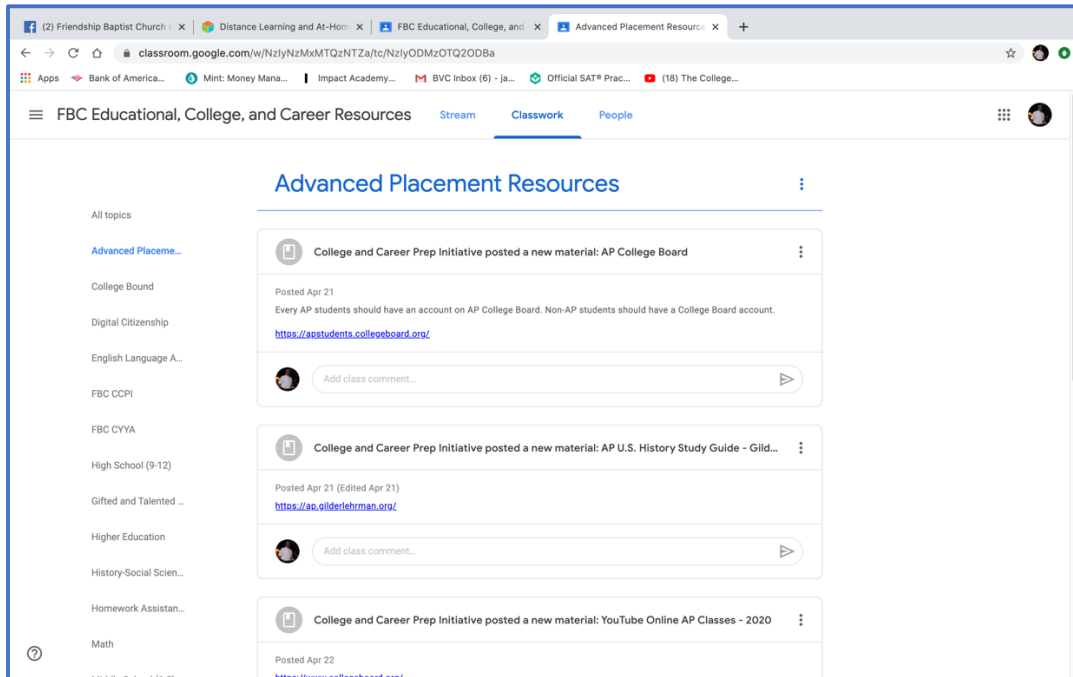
(2) Friendship Baptist Church ( ×
Distance Learning and At-Hom ×
FBC Educational, College, and ×
Advanced Placement Resource ×
+

classroom.google.com/w/NzlyNzMxMTQzNTZa/tc/NzlyODMzOTQ2ODBa

Apps  Bank of America...  Mint: Money Mana...  Impact Academy...  BVC Inbox (6) - ja...  Official SAT® Prac...  (18) The College...

FBC Educational, College, and Career Resources  Stream  Classwork  People

Advanced Placement Resources

All topics
Advanced Placeme...
College Bound
Digital Citizenship
English Language A...
FBC CCPI
FBC CYYA
High School (9-12)
Gifted and Talented ...
Higher Education
History-Social Scien...
Homework Assistan...
Math
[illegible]

College and Career Prep Initiative posted a new material: AP College Board

Posted Apr 21
Every AP students should have an account on AP College Board. Non-AP students should have a College Board account.
https://apstudents.collegeboard.org/

Add class comment...

College and Career Prep Initiative posted a new material: AP U.S. History Study Guide - Gild...

Posted Apr 21 (Edited Apr 21)
https://ap.gilderlehrman.org/

Add class comment...

College and Career Prep Initiative posted a new material: YouTube Online AP Classes - 2020

Posted Apr 22
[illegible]